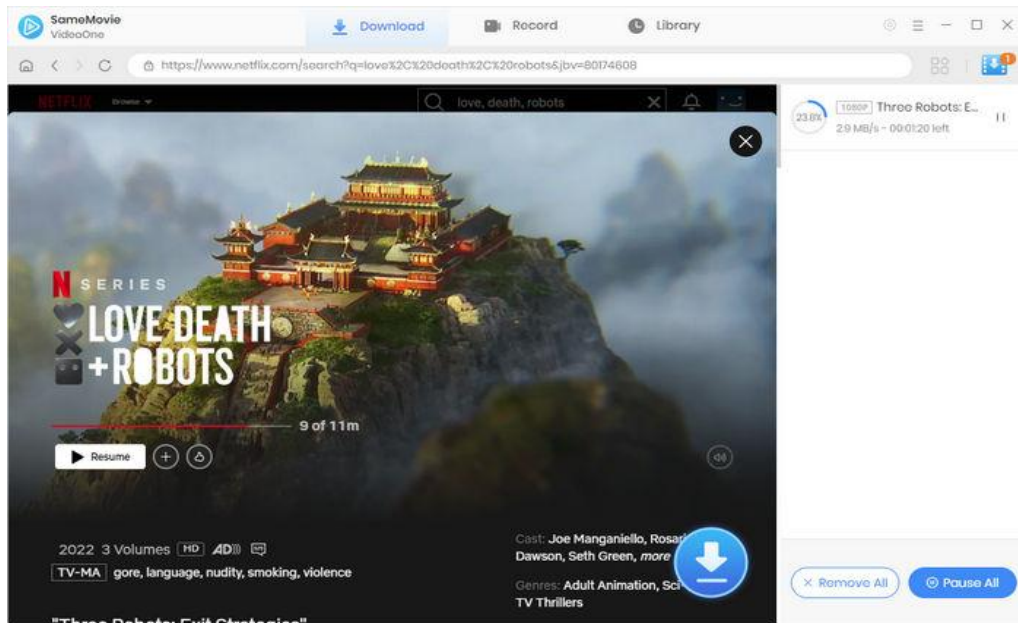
SameMovie VideoOne

Download Record Library

https://www.netflix.com/search?q=love%2C%20death%2C%20robots&jbv=80174608

NETFLIX Browse

love, death, robots

23.8% 1080P Three Robots: E... 2.9 MB/s - 00:01:20 left

SERIES
LOVE DEATH + ROBOTS

9 of 11m

Resume

2022 3 Volumes HD AD

TV-MA gore, language, nudity, smoking, violence

Cast: Joe Manganiello, Rosari Dawson, Seth Green, more

Genres: Adult Animation, Sci TV Thrillers

"Three Robots: Exit Strategies"

Remove All Pause All